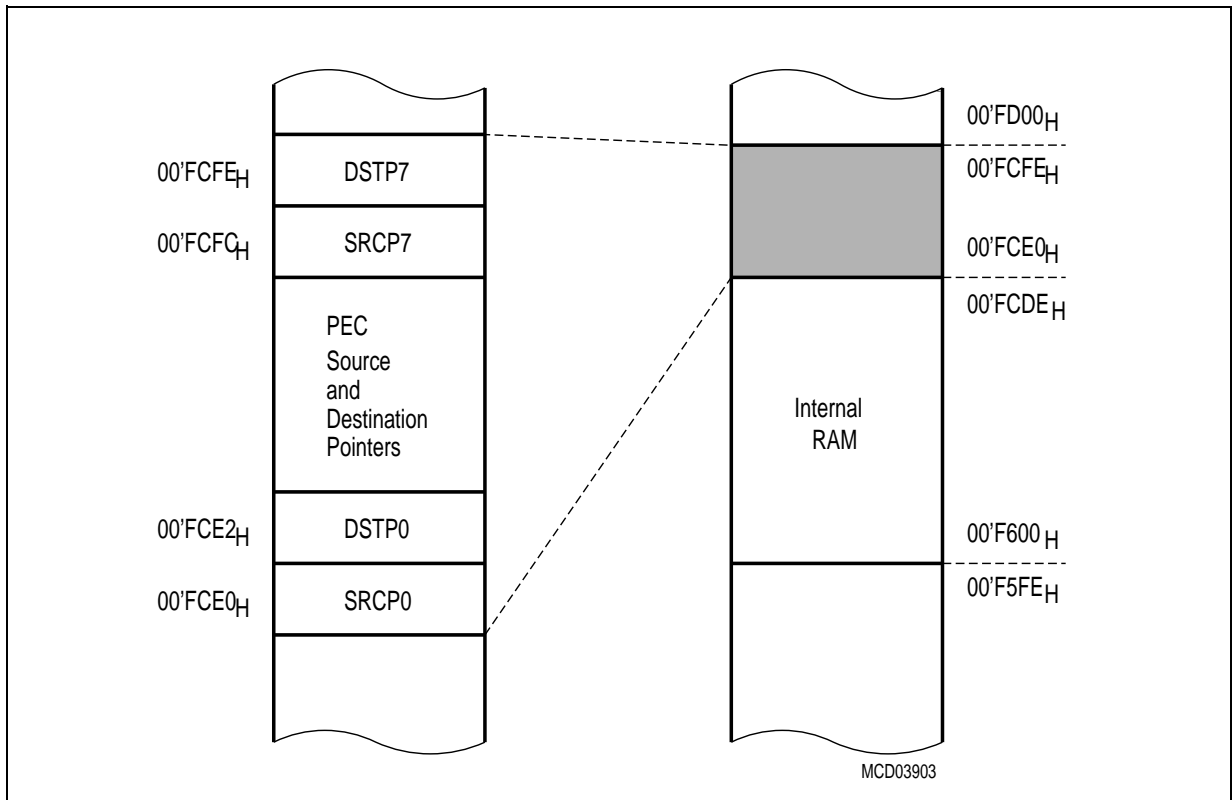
$00'FCFE_H$

DSTP7

$00'FCFC_H$

SRCP7

PEC Source and Destination Pointers

$00'FCE2_H$

DSTP0

$00'FCE0_H$

SRCP0

$00'FD00_H$

$00'FCFE_H$

$00'FCE0_H$

$00'FCDE_H$

Internal RAM

$00'F600_H$

$00'F5FE_H$

MCD03903